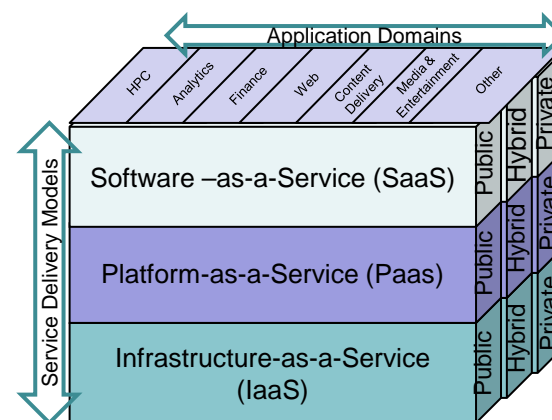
Application Domains

HPC
Analytics
Finance
Web
Content Delivery
Media & Entertainment
Other

Service Delivery Models

Software –as-a-Service (SaaS)
Public
Hybrid
Private

Platform-as-a-Service (Paas)
Public
Hybrid
Private

Infrastructure-as-a-Service (IaaS)
Public
Hybrid
Private